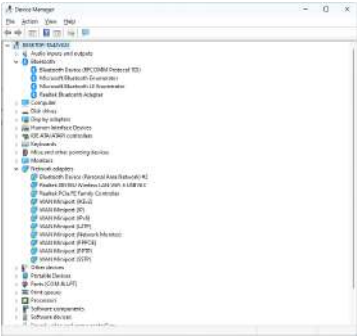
Device Manager

File Action View Help

DESKTOP-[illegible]
Audio inputs and outputs
Bluetooth
Bluetooth Device (RFCOMM Protocol TDI)
Microsoft Bluetooth Enumerator
Microsoft Bluetooth LE Enumerator
Realtek Bluetooth Adapter
Computer
Disk drives
Display adapters
Human Interface Devices
IDE ATA/ATAPI controllers
Keyboards
Mice and other pointing devices
Monitors
Network adapters
Bluetooth Device (Personal Area Network) #2
Realtek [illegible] Wireless LAN WiFi 4 USB NIC
Realtek PCIe FE Family Controller
WAN Miniport (IKEv2)
WAN Miniport (IP)
WAN Miniport (IPv6)
WAN Miniport (L2TP)
WAN Miniport (Network Monitor)
WAN Miniport (PPPOE)
WAN Miniport (PPTP)
WAN Miniport (SSTP)
Other devices
Portable Devices
Ports (COM & LPT)
Print queues
Processors
Software components
Software devices
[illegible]